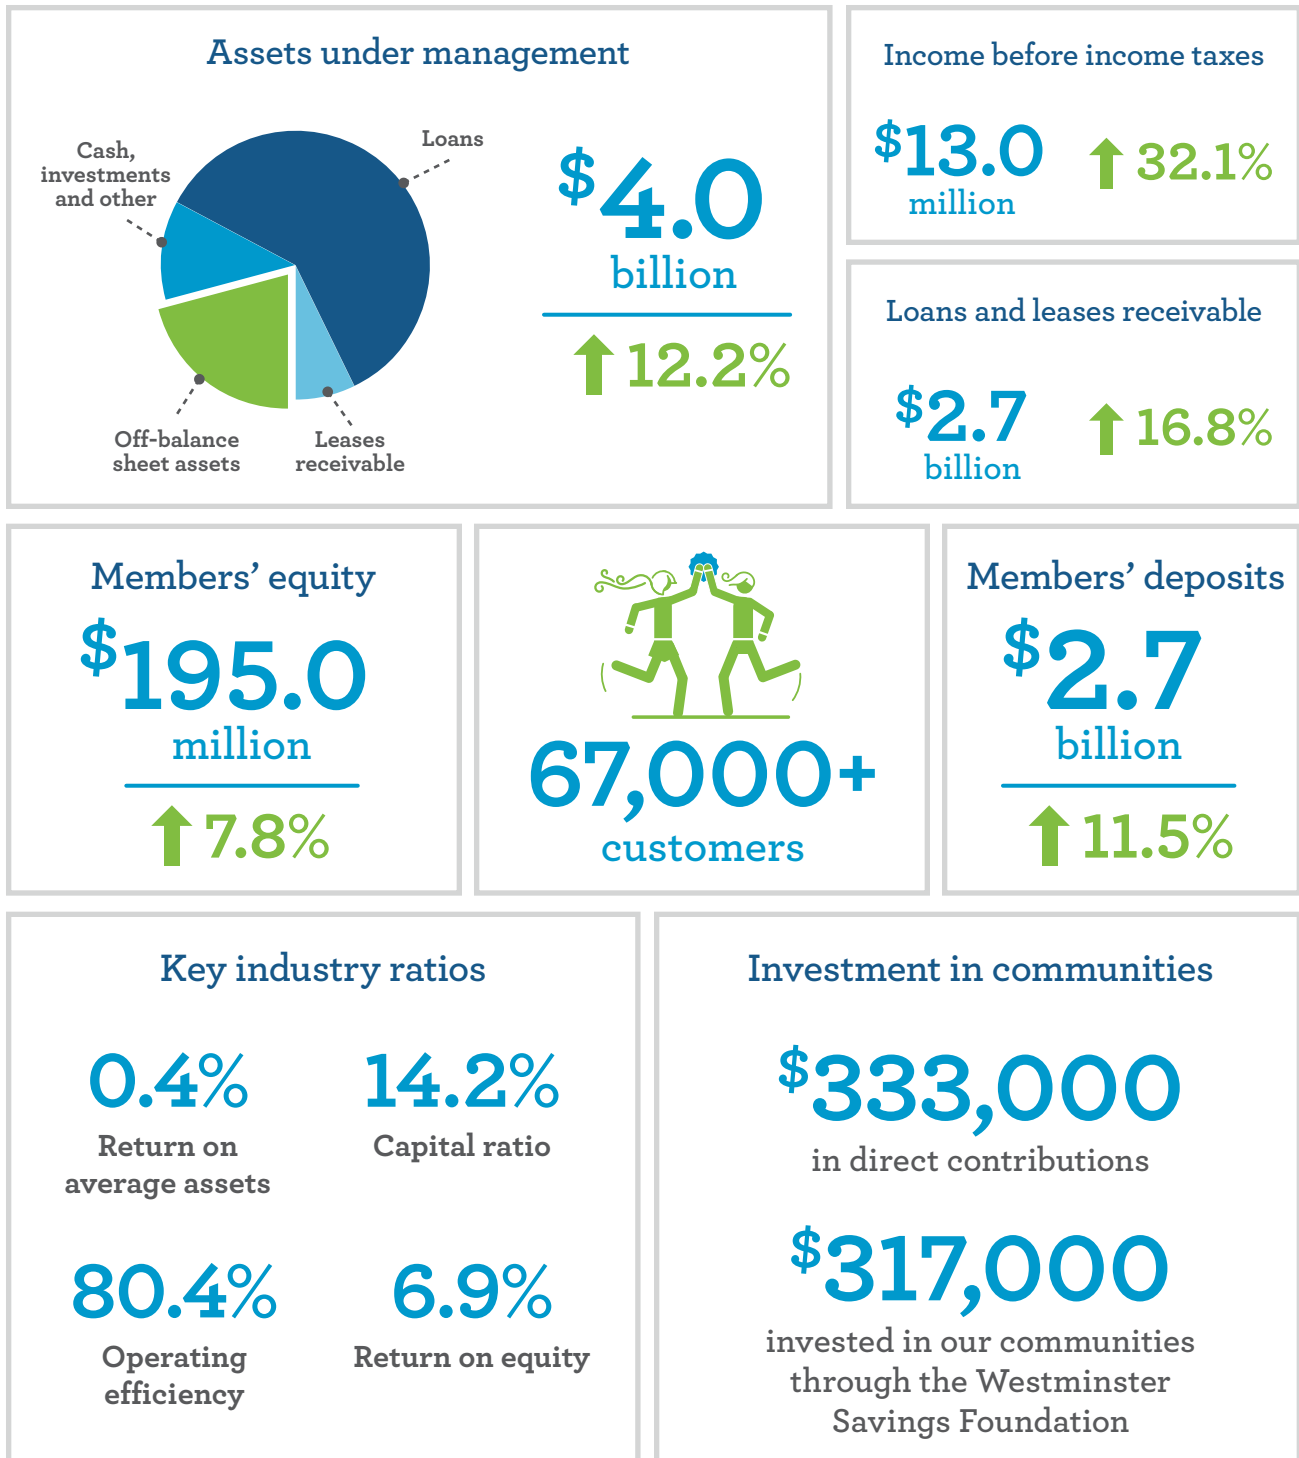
Assets under management

Cash, investments and other

Loans

Off-balance sheet assets

Leases receivable

$4.0 billion

12.2%

Income before income taxes

$13.0 million

32.1%

Loans and leases receivable

$2.7 billion

16.8%

Members' equity

$195.0 million

7.8%

67,000+ customers

Members' deposits

$2.7 billion

11.5%

Key industry ratios

0.4%
Return on average assets

14.2%
Capital ratio

80.4%
Operating efficiency

6.9%
Return on equity

Investment in communities

$333,000
in direct contributions

$317,000
invested in our communities through the Westminster Savings Foundation